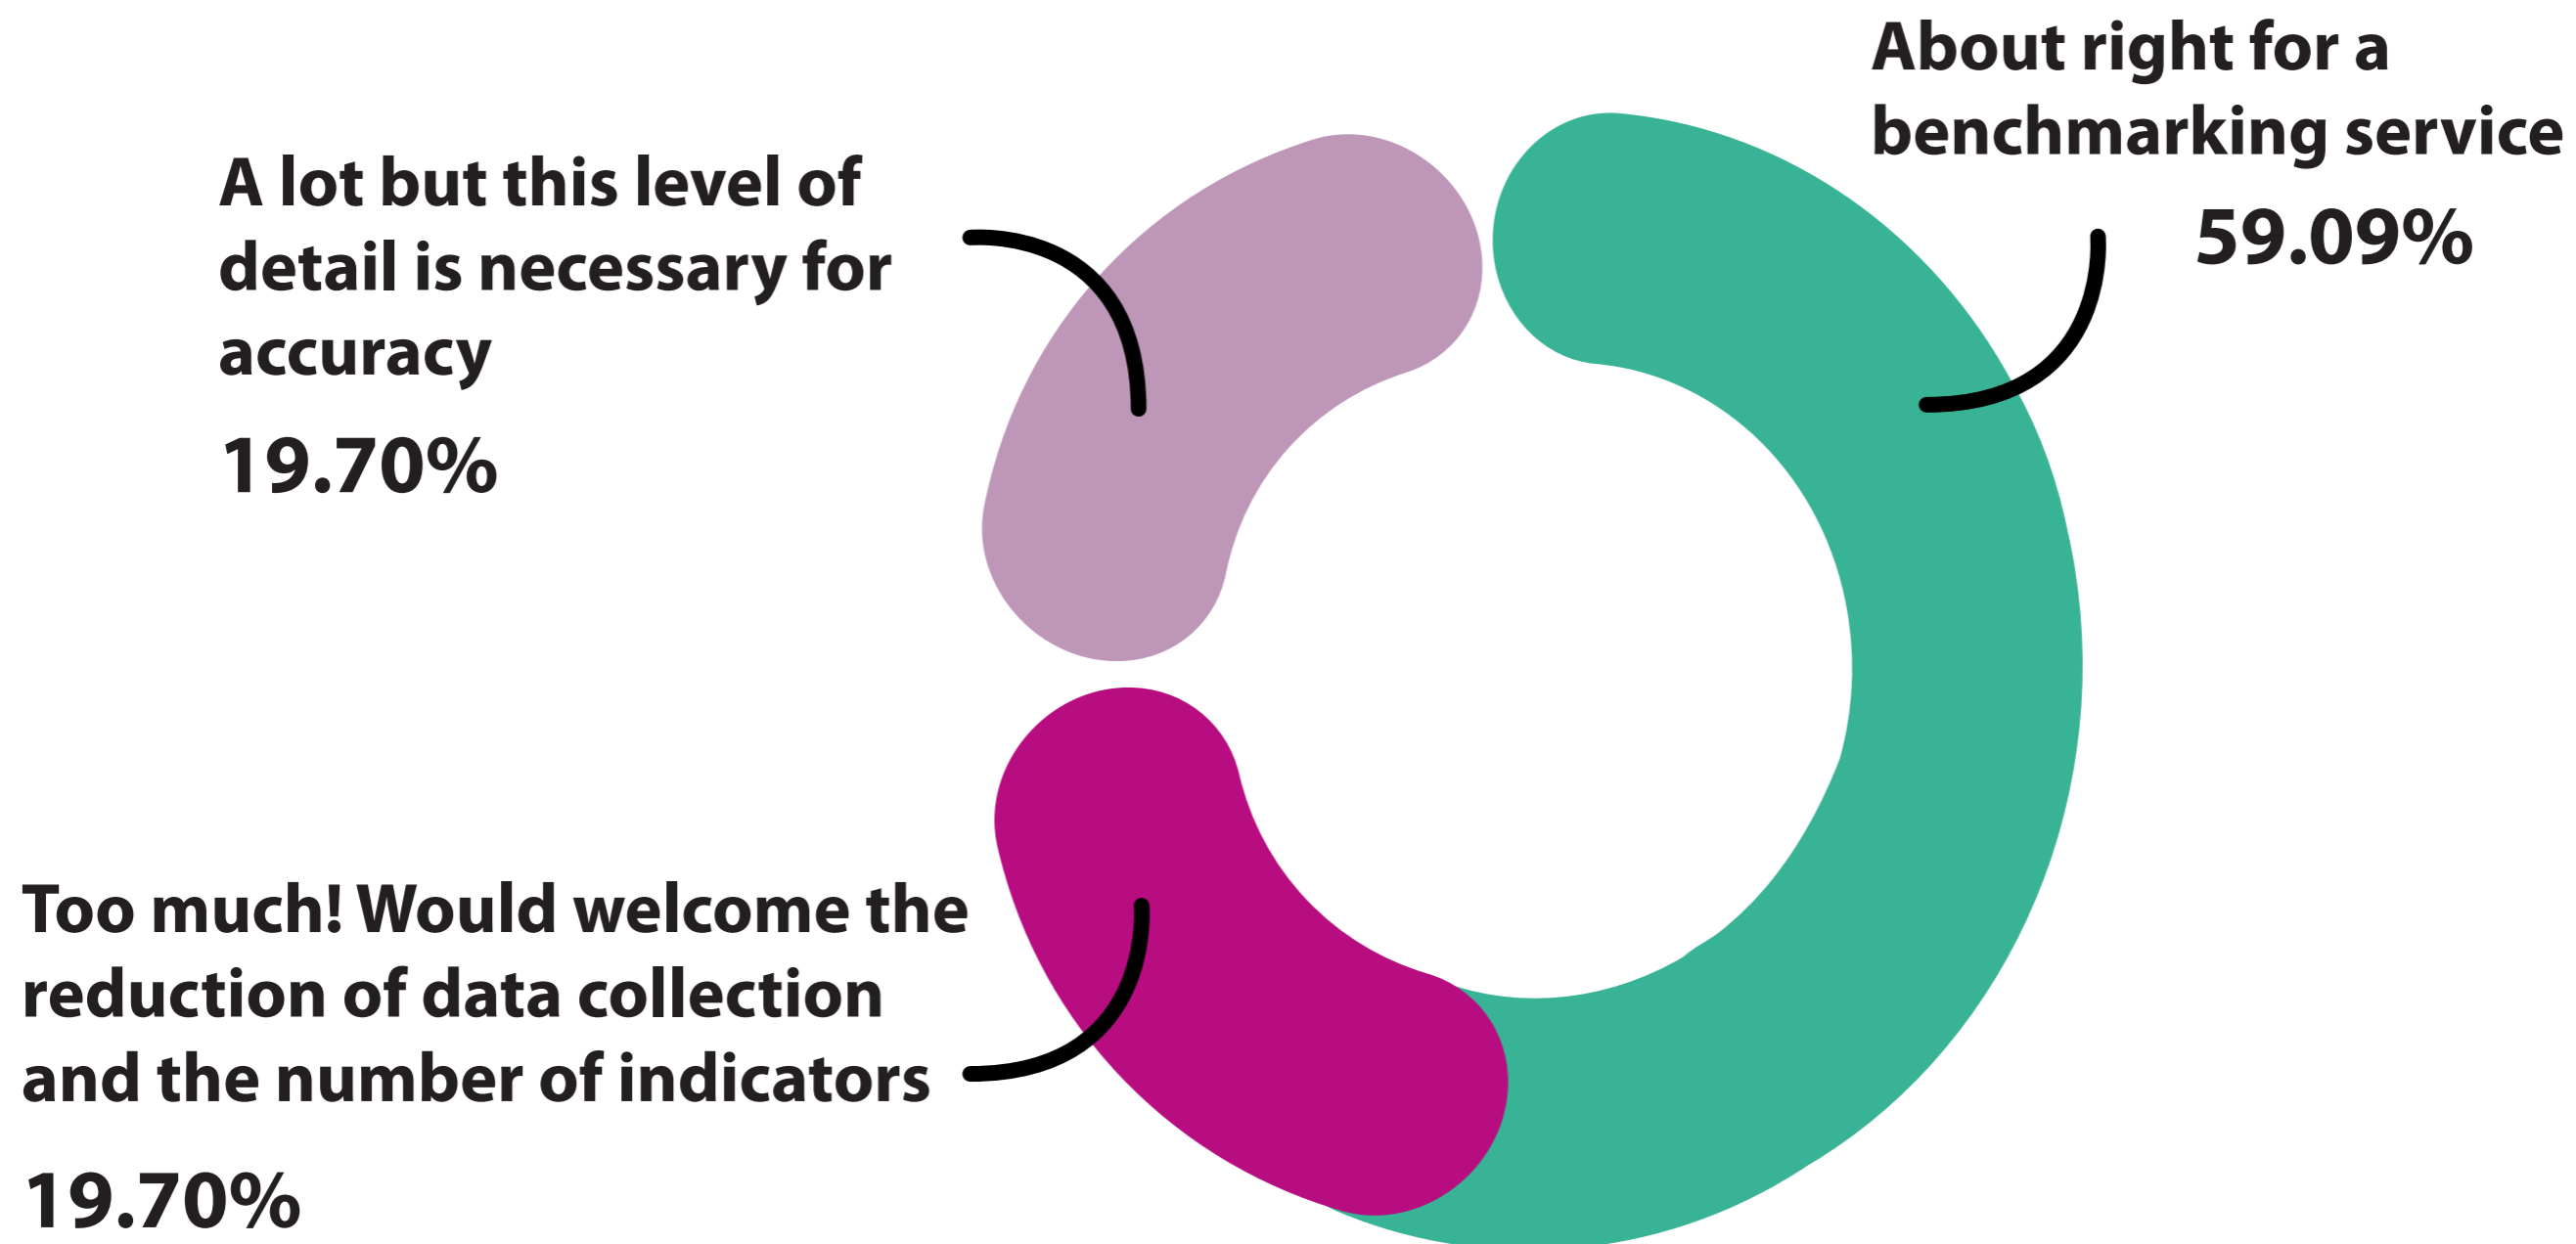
About right for a benchmarking service

59.09%

A lot but this level of detail is necessary for accuracy

19.70%

Too much! Would welcome the reduction of data collection and the number of indicators

19.70%